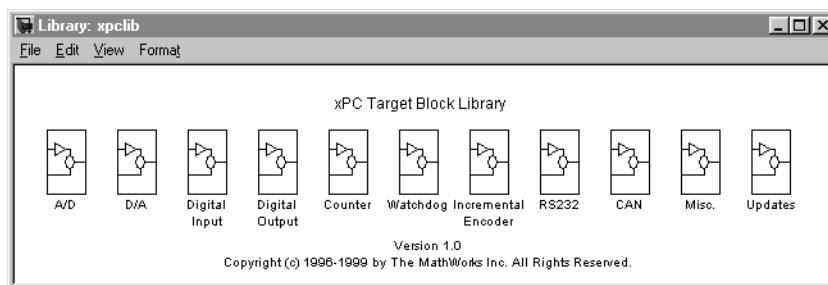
Library: xpclib

File Edit View Format

xPC Target Block Library

A/D D/A Digital Input Digital Output Counter Watchdog Incremental Encoder RS232 CAN Misc. Updates

Version 1.0
Copyright (c) 1996-1999 by The MathWorks Inc. All Rights Reserved.